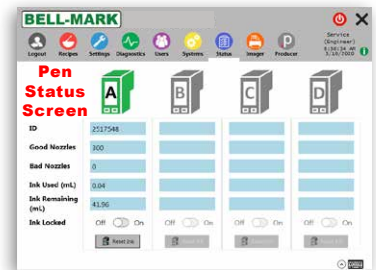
BELL-MARK

Service (Engineer) 8:30:54 AM 3/16/2020

Logout Recipes Settings Diagnostics Users System Status Imager Producer

Pen Status Screen

A B C D

| | A | B | C | D |
|---|---|---|---|---|
| ID | 2517548 | | | |
| Good Nozzles | 300 | | | |
| Bad Nozzles | 0 | | | |
| Ink Used (mL) | 0.04 | | | |
| Ink Remaining (mL) | 41.96 | | | |
| Ink Locked | Off On | Off On | Off On | Off On |
| | Reset Ink | Reset Ink | Reset Ink | Reset Ink |